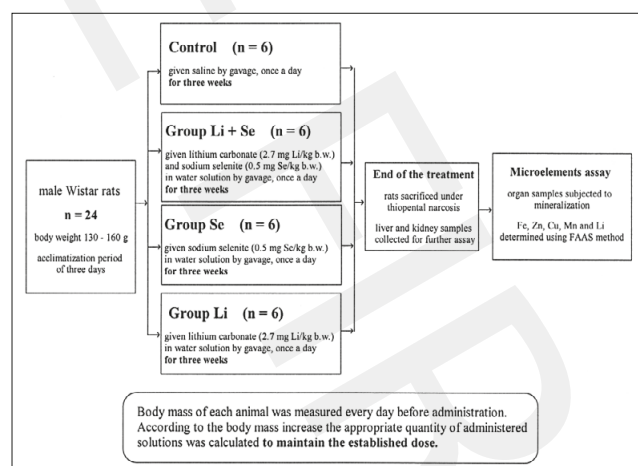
male Wistar rats

n = 24

body weight 130 - 160 g

acclimatization period of three days

Control (n = 6)

given saline by gavage, once a day **for three weeks**

Group Li + Se (n = 6)

given lithium carbonate (2.7 mg Li/kg b.w.) and sodium selenite (0.5 mg Se/kg b.w.) in water solution by gavage, once a day **for three weeks**

Group Se (n = 6)

given sodium selenite (0.5 mg Se/kg b.w.) in water solution by gavage, once a day **for three weeks**

Group Li (n = 6)

given lithium carbonate (2.7 mg Li/kg b.w.) in water solution by gavage, once a day **for three weeks**

End of the treatment

rats sacrificed under thiopental narcosis

liver and kidney samples collected for further assay

Microelements assay

organ samples subjected to mineralization

Fe, Zn, Cu, Mn and Li determined using FAAS method

Body mass of each animal was measured every day before administration. According to the body mass increase the appropriate quantity of administered solutions was calculated **to maintain the established dose.**